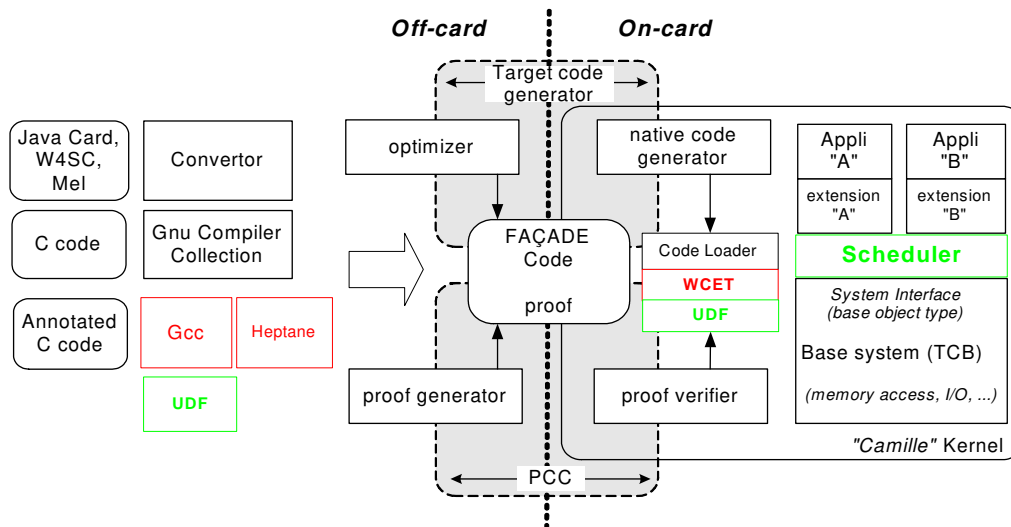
Off-card

On-card

Target code generator

Java Card, W4SC, Mel

Convertor

C code

Gnu Compiler Collection

Annotated C code

Gcc

Heptane

UDF

optimizer

FAÇADE Code

proof

proof generator

native code generator

Code Loader

WCET

UDF

proof verifier

Appli "A"

extension "A"

Appli "B"

extension "B"

Scheduler

System Interface (base object type)

Base system (TCB)

(memory access, I/O, ...)

"Camille" Kernel

PCC